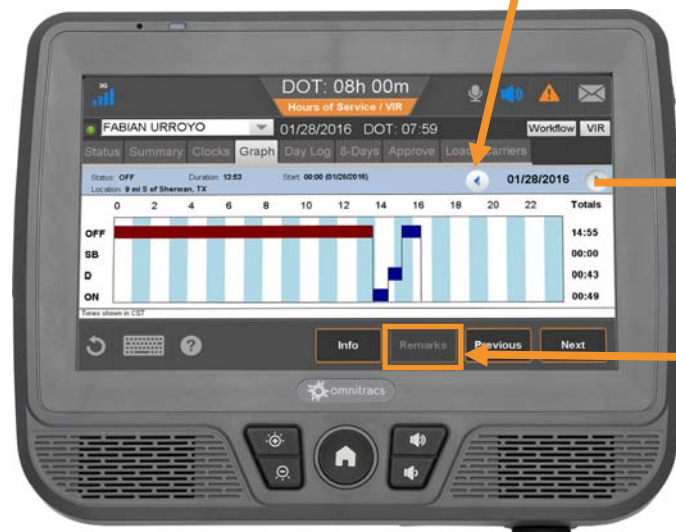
3G

DOT: 08h 00m

Hours of Service / VIR

FABIAN URROYO

01/28/2016 DOT: 07:59

Workflow VIR

Status Summary Clocks Graph Day Log 8-Days Approve Loads Carriers

Status: OFF Duration: 13:53 Start: 00:00 (01/28/2016)
Location: 9 mi S of Sherman, TX

01/28/2016

| | 0 | 2 | 4 | 6 | 8 | 10 | 12 | 14 | 16 | 18 | 20 | 22 | Totals |
|---|---|---|---|---|---|---|---|---|---|---|---|---|---|
| OFF | | | | | | | | | | | | | 14:55 |
| SB | | | | | | | | | | | | | 00:00 |
| D | | | | | | | | | | | | | 00:43 |
| ON | | | | | | | | | | | | | 00:49 |

Times shown in CST

Info Remarks Previous Next

omnitracs